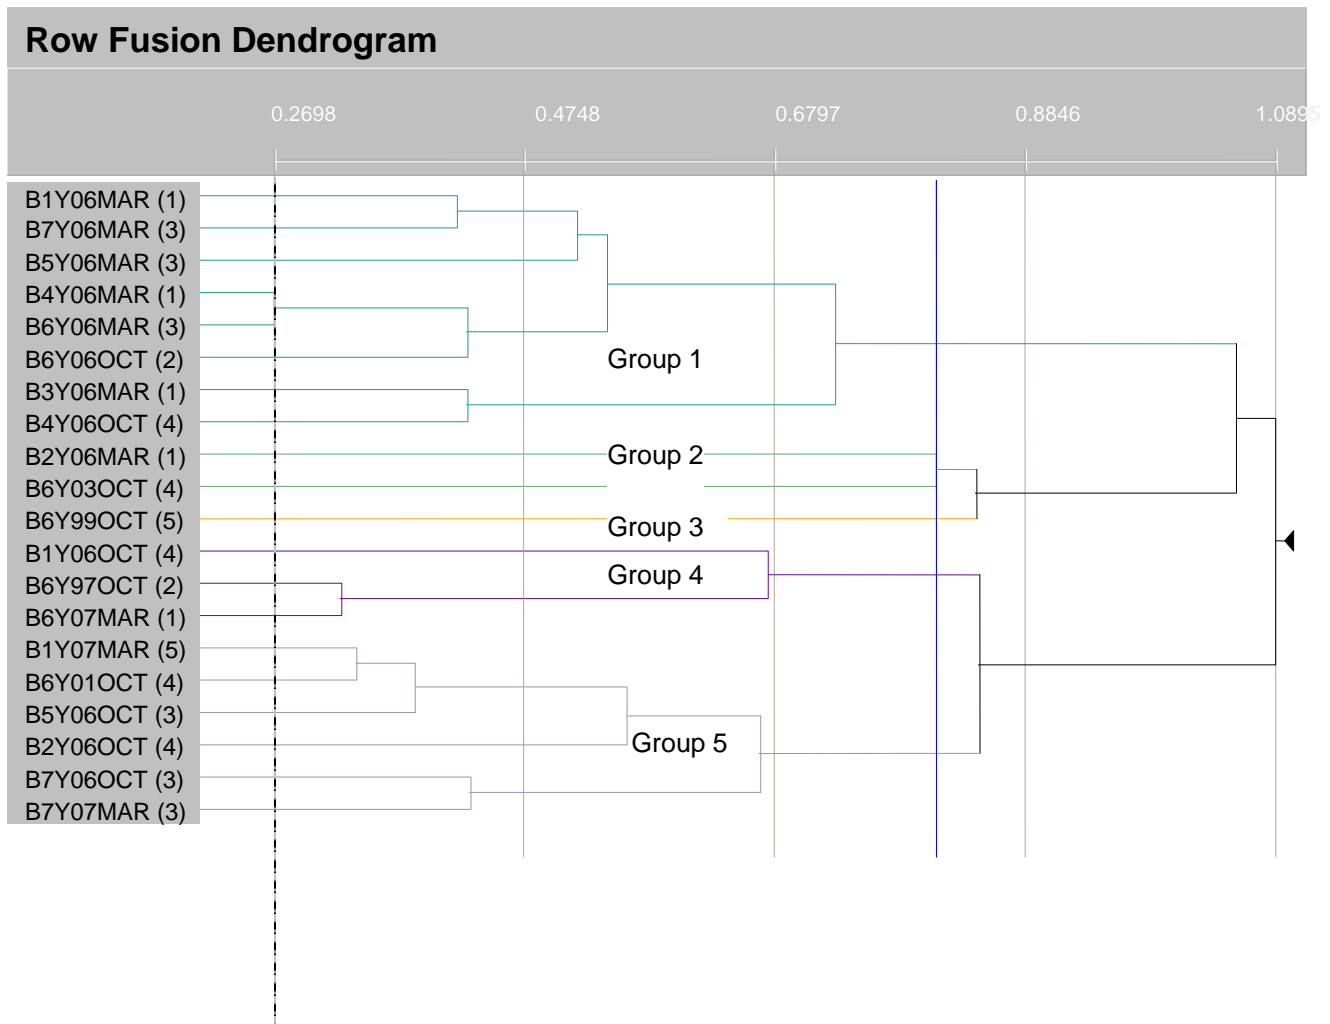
Row Fusion Dendrogram

0.2698
0.4748
0.6797
0.8846
1.0895

B1Y06MAR (1)
B7Y06MAR (3)
B5Y06MAR (3)
B4Y06MAR (1)
B6Y06MAR (3)
B6Y06OCT (2)
B3Y06MAR (1)
B4Y06OCT (4)
B2Y06MAR (1)
B6Y03OCT (4)
B6Y99OCT (5)
B1Y06OCT (4)
B6Y97OCT (2)
B6Y07MAR (1)
B1Y07MAR (5)
B6Y01OCT (4)
B5Y06OCT (3)
B2Y06OCT (4)
B7Y06OCT (3)
B7Y07MAR (3)

Group 1
Group 2
Group 3
Group 4
Group 5